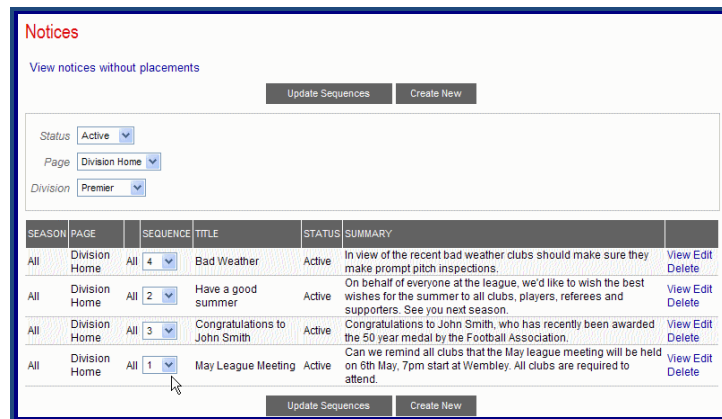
Notices

View notices without placements

Update Sequences Create New

Status Active
Page Division Home
Division Premier

| SEASON | PAGE | | SEQUENCE | TITLE | STATUS | SUMMARY | |
|---|---|---|---|---|---|---|---|
| All | Division Home | All | 4 | Bad Weather | Active | In view of the recent bad weather clubs should make sure they make prompt pitch inspections. | View Edit Delete |
| All | Division Home | All | 2 | Have a good summer | Active | On behalf of everyone at the league, we'd like to wish the best wishes for the summer to all clubs, players, referees and supporters. See you next season. | View Edit Delete |
| All | Division Home | All | 3 | Congratulations to John Smith | Active | Congratulations to John Smith, who has recently been awarded the 50 year medal by the Football Association. | View Edit Delete |
| All | Division Home | All | 1 | May League Meeting | Active | Can we remind all clubs that the May league meeting will be held on 6th May, 7pm start at Wembley. All clubs are required to attend. | View Edit Delete |

Update Sequences Create New